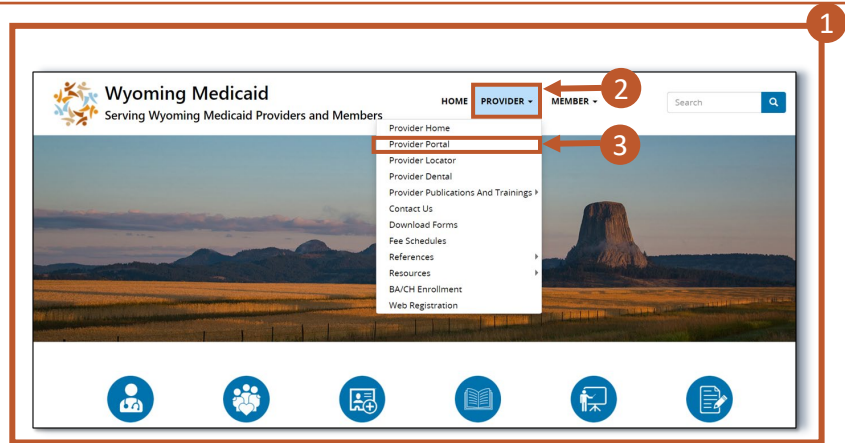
1

Wyoming Medicaid
Serving Wyoming Medicaid Providers and Members

HOME PROVIDER ▾ MEMBER ▾

Search

2

Provider Home
Provider Portal
Provider Locator
Provider Dental
Provider Publications And Trainings
Contact Us
Download Forms
Fee Schedules
References
Resources
BA/CH Enrollment
Web Registration

3